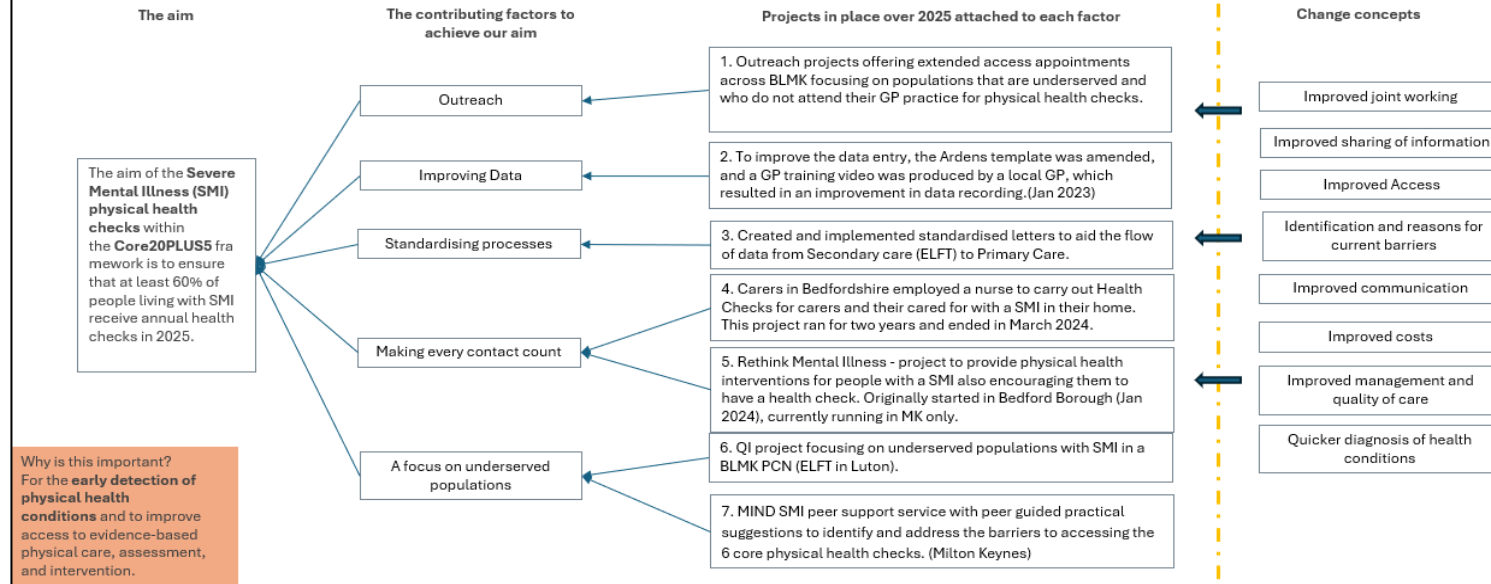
The aim

The contributing factors to achieve our aim

Projects in place over 2025 attached to each factor

Change concepts

The aim of the **Severe Mental Illness (SMI) physical health checks** within the **Core20PLUS5** framework is to ensure that at least 60% of people living with SMI receive annual health checks in 2025.

Why is this important? For the **early detection of physical health conditions** and to improve access to evidence-based physical care, assessment, and intervention.

Outreach

Improving Data

Standardising processes

Making every contact count

A focus on underserved populations

1. Outreach projects offering extended access appointments across BLMK focusing on populations that are underserved and who do not attend their GP practice for physical health checks.

2. To improve the data entry, the Ardens template was amended, and a GP training video was produced by a local GP, which resulted in an improvement in data recording.(Jan 2023)

3. Created and implemented standardised letters to aid the flow of data from Secondary care (ELFT) to Primary Care.

4. Carers in Bedfordshire employed a nurse to carry out Health Checks for carers and their cared for with a SMI in their home. This project ran for two years and ended in March 2024.

5. Rethink Mental Illness - project to provide physical health interventions for people with a SMI also encouraging them to have a health check. Originally started in Bedford Borough (Jan 2024), currently running in MK only.

6. QI project focusing on underserved populations with SMI in a BLMK PCN (ELFT in Luton).

7. MIND SMI peer support service with peer guided practical suggestions to identify and address the barriers to accessing the 6 core physical health checks. (Milton Keynes)

Improved joint working

Improved sharing of information

Improved Access

Identification and reasons for current barriers

Improved communication

Improved costs

Improved management and quality of care

Quicker diagnosis of health conditions